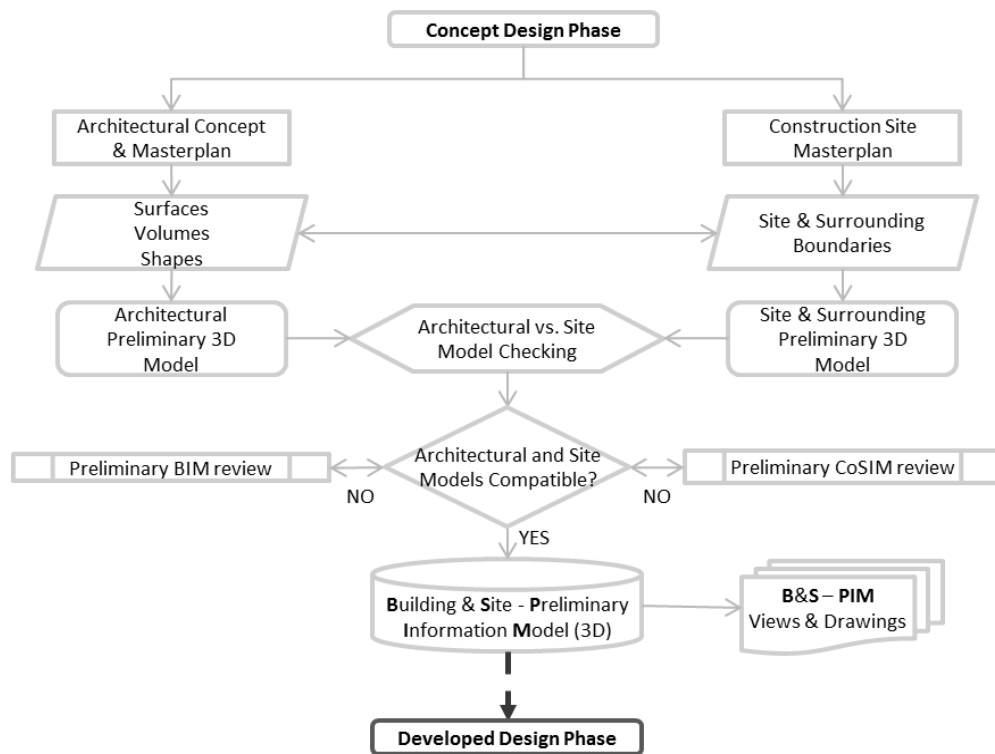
Concept Design Phase

Architectural Concept & Masterplan

Construction Site Masterplan

Surfaces
Volumes
Shapes

Site & Surrounding Boundaries

Architectural Preliminary 3D Model

Architectural vs. Site Model Checking

Site & Surrounding Preliminary 3D Model

Preliminary BIM review

Architectural and Site Models Compatible?

Preliminary CoSIM review

NO

NO

YES

Building & Site - Preliminary Information Model (3D)

B&S – PIM
Views & Drawings

Developed Design Phase